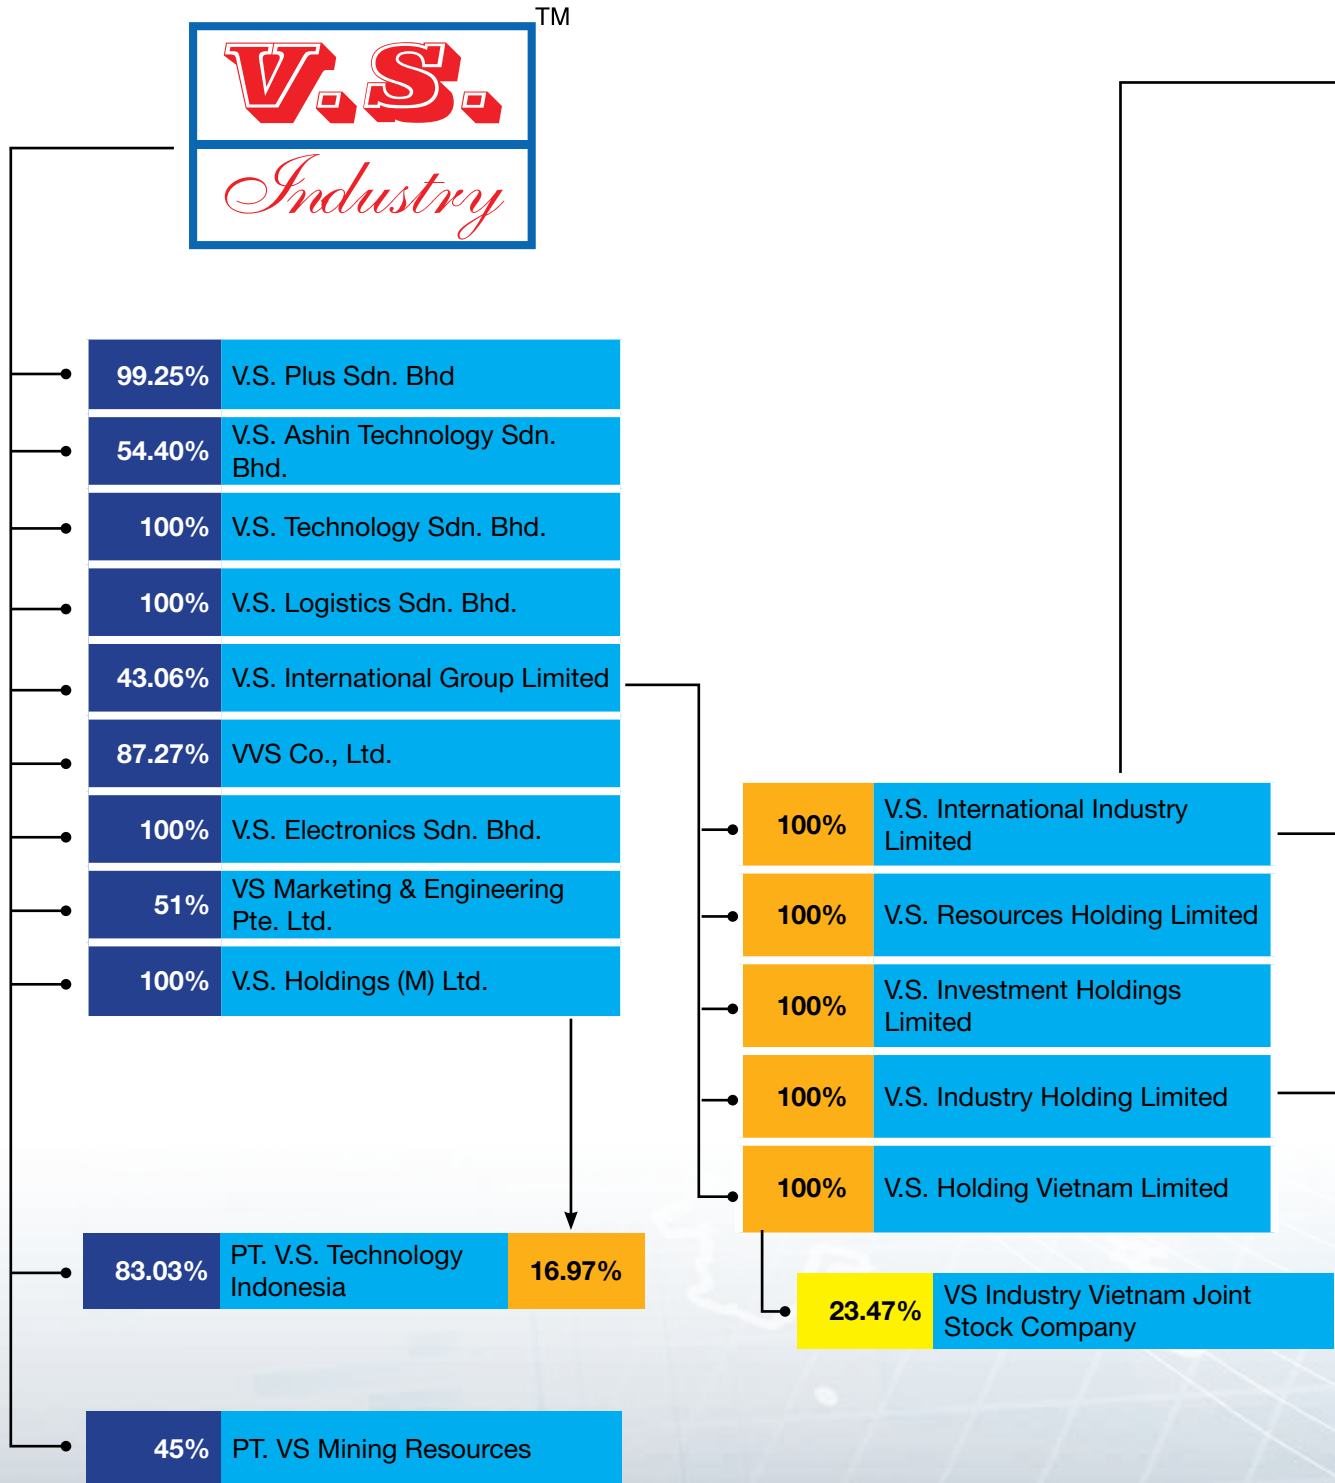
TM
V.S.
Industry

99.25% V.S. Plus Sdn. Bhd
54.40% V.S. Ashin Technology Sdn. Bhd.
100% V.S. Technology Sdn. Bhd.
100% V.S. Logistics Sdn. Bhd.
43.06% V.S. International Group Limited
87.27% VVS Co., Ltd.
100% V.S. Electronics Sdn. Bhd.
51% VS Marketing & Engineering Pte. Ltd.
100% V.S. Holdings (M) Ltd.

100% V.S. International Industry Limited
100% V.S. Resources Holding Limited
100% V.S. Investment Holdings Limited
100% V.S. Industry Holding Limited
100% V.S. Holding Vietnam Limited

83.03% PT. V.S. Technology Indonesia 16.97%

23.47% VS Industry Vietnam Joint Stock Company

45% PT. VS Mining Resources